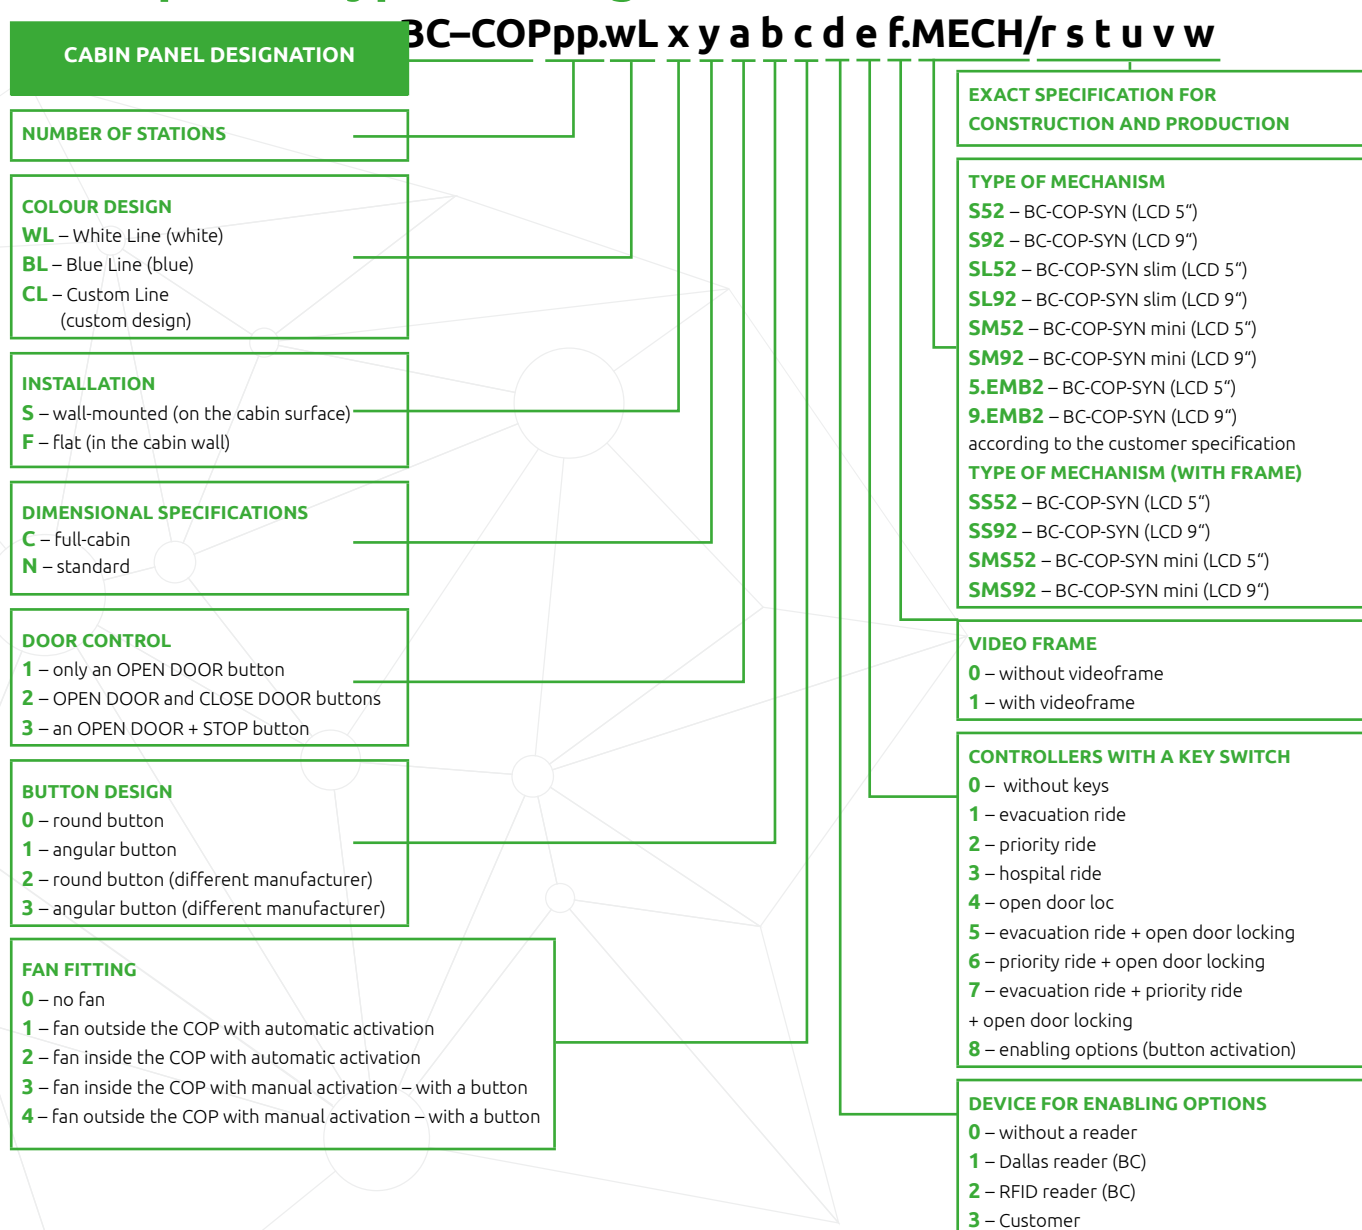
CABIN PANEL DESIGNATION

BC–COPpp.wL x y a b c d e f.MECH/r s t u v w

NUMBER OF STATIONS

COLOUR DESIGN
WL – White Line (white)
BL – Blue Line (blue)
CL – Custom Line (custom design)

INSTALLATION
S – wall-mounted (on the cabin surface)
F – flat (in the cabin wall)

DIMENSIONAL SPECIFICATIONS
C – full-cabin
N – standard

DOOR CONTROL
1 – only an OPEN DOOR button
2 – OPEN DOOR and CLOSE DOOR buttons
3 – an OPEN DOOR + STOP button

BUTTON DESIGN
0 – round button
1 – angular button
2 – round button (different manufacturer)
3 – angular button (different manufacturer)

FAN FITTING
0 – no fan
1 – fan outside the COP with automatic activation
2 – fan inside the COP with automatic activation
3 – fan inside the COP with manual activation – with a button
4 – fan outside the COP with manual activation – with a button

EXACT SPECIFICATION FOR CONSTRUCTION AND PRODUCTION

TYPE OF MECHANISM
S52 – BC-COP-SYN (LCD 5")
S92 – BC-COP-SYN (LCD 9")
SL52 – BC-COP-SYN slim (LCD 5")
SL92 – BC-COP-SYN slim (LCD 9")
SM52 – BC-COP-SYN mini (LCD 5")
SM92 – BC-COP-SYN mini (LCD 9")
5.EMB2 – BC-COP-SYN (LCD 5")
9.EMB2 – BC-COP-SYN (LCD 9")
according to the customer specification
TYPE OF MECHANISM (WITH FRAME)
SS52 – BC-COP-SYN (LCD 5")
SS92 – BC-COP-SYN (LCD 9")
SMS52 – BC-COP-SYN mini (LCD 5")
SMS92 – BC-COP-SYN mini (LCD 9")

VIDEO FRAME
0 – without videoframe
1 – with videoframe

CONTROLLERS WITH A KEY SWITCH
0 – without keys
1 – evacuation ride
2 – priority ride
3 – hospital ride
4 – open door loc
5 – evacuation ride + open door locking
6 – priority ride + open door locking
7 – evacuation ride + priority ride + open door locking
8 – enabling options (button activation)

DEVICE FOR ENABLING OPTIONS
0 – without a reader
1 – Dallas reader (BC)
2 – RFID reader (BC)
3 – Customer